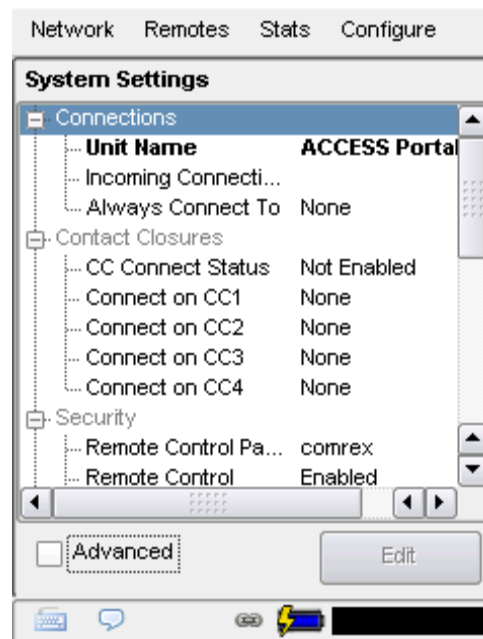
Network Remotes Stats Configure

System Settings

Connections
Unit Name ACCESS Portal
Incoming Connecti...
Always Connect To None
Contact Closures
CC Connect Status Not Enabled
Connect on CC1 None
Connect on CC2 None
Connect on CC3 None
Connect on CC4 None
Security
Remote Control Pa... comrex
Remote Control Enabled

Advanced

Edit